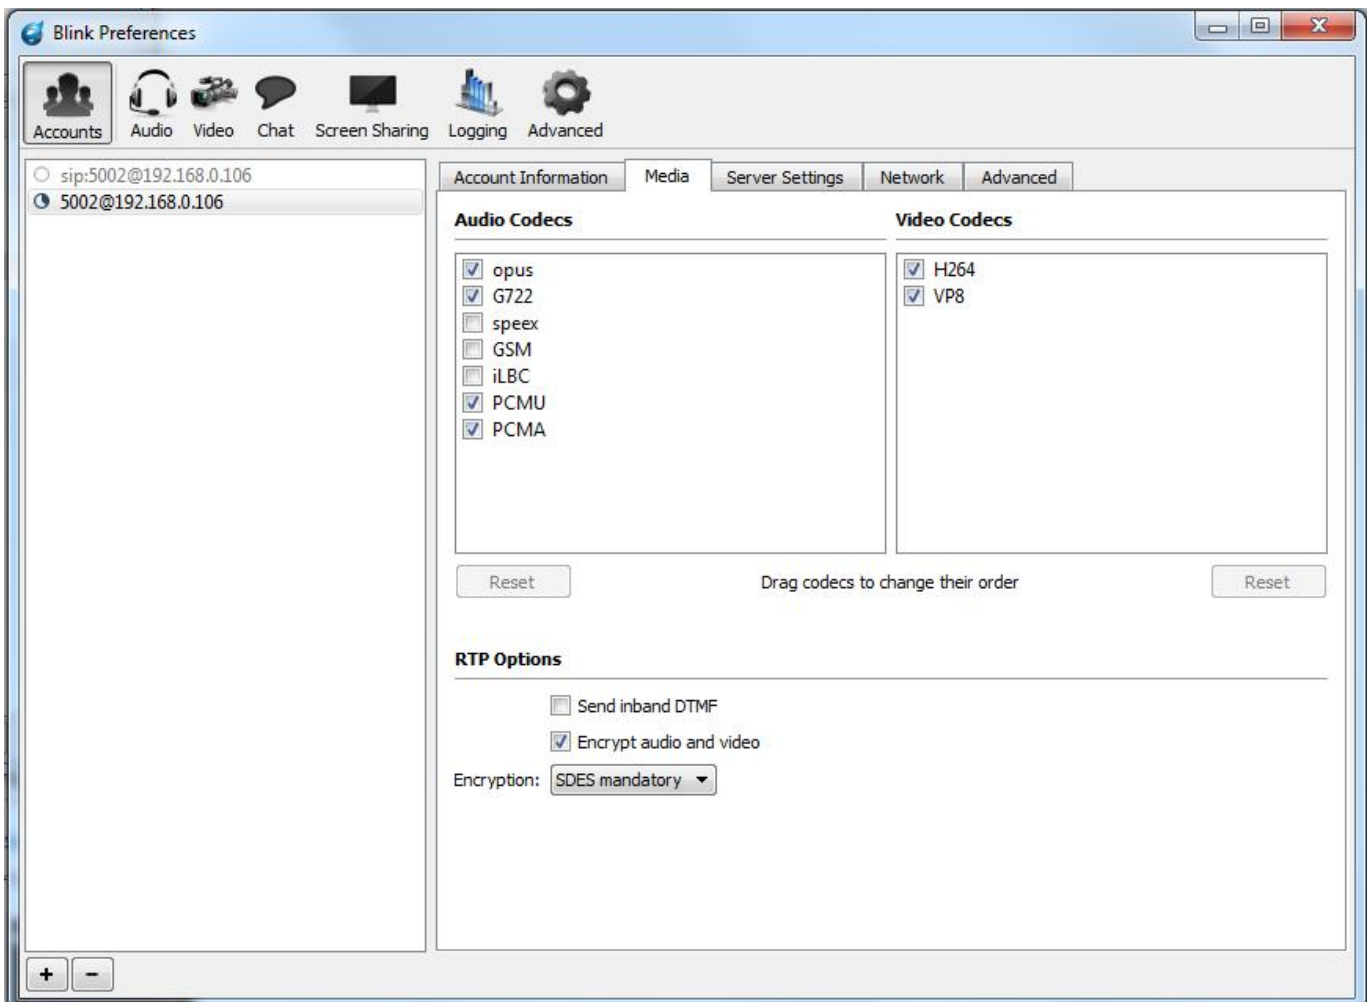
Blink Preferences

Accounts Audio Video Chat Screen Sharing Logging Advanced

sip:5002@192.168.0.106
5002@192.168.0.106

Account Information Media Server Settings Network Advanced

Audio Codecs

opus
G722
speex
GSM
iLBC
PCMU
PCMA

Video Codecs

H264
VP8

Reset

Drag codecs to change their order

Reset

RTP Options

Send inband DTMF

Encrypt audio and video

Encryption: SDES mandatory

+ -